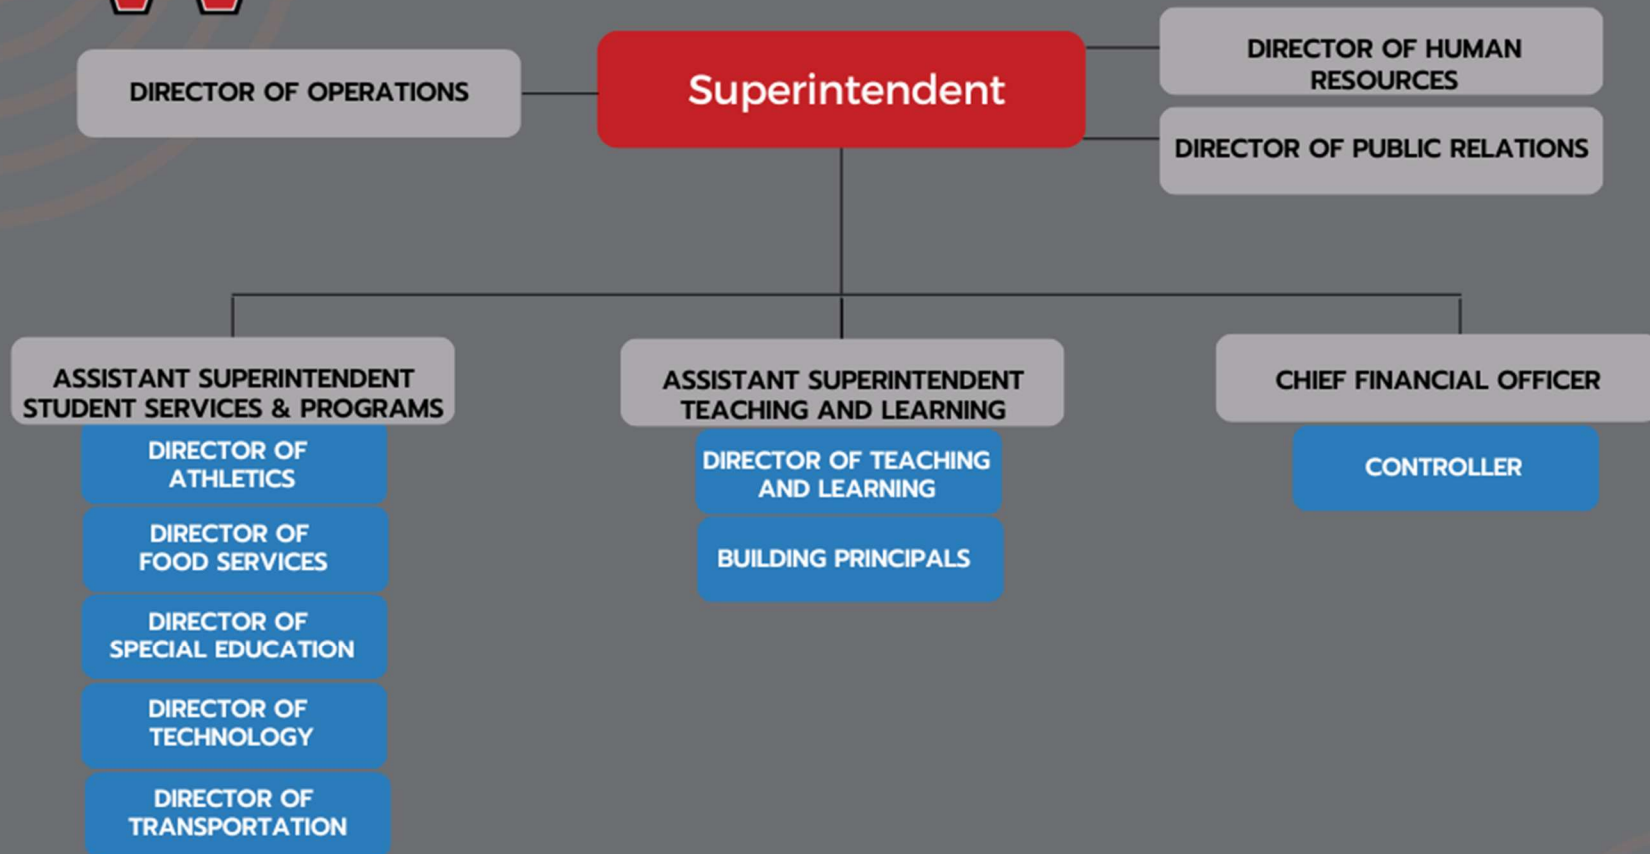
DIRECTOR OF OPERATIONS

Superintendent

DIRECTOR OF HUMAN RESOURCES

DIRECTOR OF PUBLIC RELATIONS

ASSISTANT SUPERINTENDENT STUDENT SERVICES & PROGRAMS

DIRECTOR OF ATHLETICS

DIRECTOR OF FOOD SERVICES

DIRECTOR OF SPECIAL EDUCATION

DIRECTOR OF TECHNOLOGY

DIRECTOR OF TRANSPORTATION

ASSISTANT SUPERINTENDENT TEACHING AND LEARNING

DIRECTOR OF TEACHING AND LEARNING

BUILDING PRINCIPALS

CHIEF FINANCIAL OFFICER

CONTROLLER